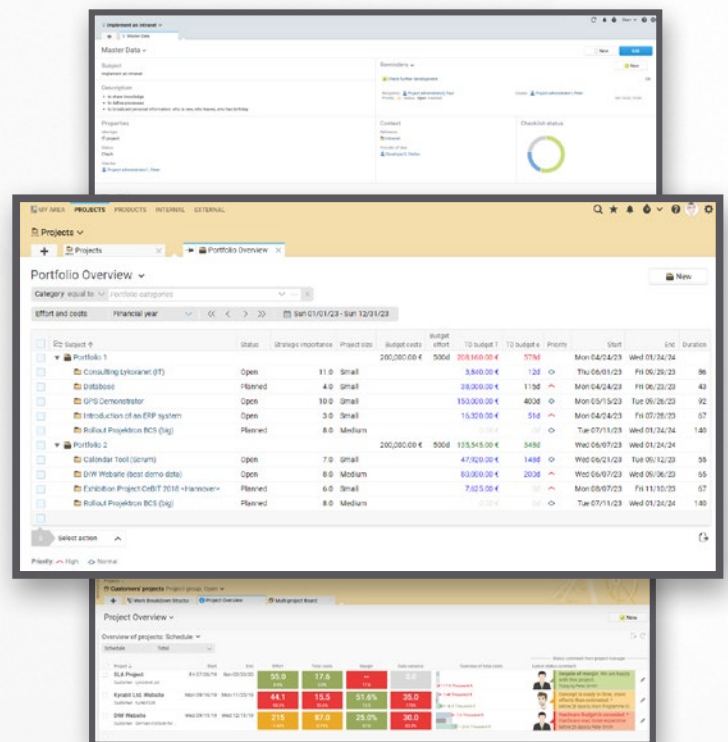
Implement an intranet

Master Data

New

Edit

Subject
Implement an intranet

Description

Reminders

Check further development

New

Properties

Contact

Checklist status

MY AREA PROJECTS PRODUCTS INTERNAL EXTERNAL

Projects

Projects

Portfolio Overview

Portfolio Overview

New

Category equal to Portfolio categories

Effort and costs Financial year Sun 01/01/23 - Sat 12/31/23

| Subject | Status | Strategic importance | Project size | Budget costs | Budget effort | TD budget T | TD budget e | Priority | Start | End | Duration |
|---|---|---|---|---|---|---|---|---|---|---|---|
| Portfolio 1 | | | | 200,000.00 € | 500d | 208,160.00 € | 578d | | Mon 04/24/23 | Wed 01/24/24 | |
| Consulting Lykonent (IT) | Open | 11.0 | Small | | | 5,840.00 € | 12d | | Thu 06/01/23 | Fri 09/29/23 | 86 |
| Database | Planned | 4.0 | Small | | | 28,000.00 € | 70d | | Fri 05/05/23 | Fri 06/30/23 | 43 |
| GPS Demonstrator | Open | 10.0 | Small | | | 150,000.00 € | 400d | | Mon 05/15/23 | Tue 09/26/23 | 92 |
| Introduction of an ERP system | Open | 3.0 | Small | | | 15,320.00 € | 51d | | Mon 04/24/23 | Fri 07/28/23 | 67 |
| Rollout Projektron BCS (big) | Planned | 8.0 | Medium | | | | | | Tue 07/11/23 | Wed 01/24/24 | 140 |
| Portfolio 2 | | | | 200,000.00 € | 500d | 135,545.00 € | 349d | | Wed 06/07/23 | Wed 01/24/24 | |
| Calendar Tool (Scrum) | Open | 7.0 | Small | | | 47,920.00 € | 148d | | Wed 06/21/23 | Thu 09/07/23 | 55 |
| DIW Website (best demo data) | Open | 8.0 | Medium | | | 80,000.00 € | 203d | | Wed 06/07/23 | Wed 09/06/23 | 65 |
| Exhibition Project CeBIT 2016 «Hannover» | Planned | 6.0 | Small | | | 7,625.00 € | | | Mon 08/07/23 | Fri 11/10/23 | 67 |
| Rollout Projektron BCS (big) | Planned | 8.0 | Medium | | | | | | Tue 07/11/23 | Wed 01/24/24 | 140 |

Select action

Priority: High Normal

Customers' projects

Work Breakdown Structure Project Overview Multi-project Board

Project Overview

New

Overview of projects: Schedule

| Project | Start | End | Effort | Total costs | Margin | Date variance |
|---|---|---|---|---|---|---|
| SLA Project | | | 55.0 | 17.6 | | |
| Kyrabit Ltd. Website | | | 44.1 | 15.5 | 51.6% | 35.0 |
| DIW Website | | | 215 | 87.0 | 25.0% | 36.0 |